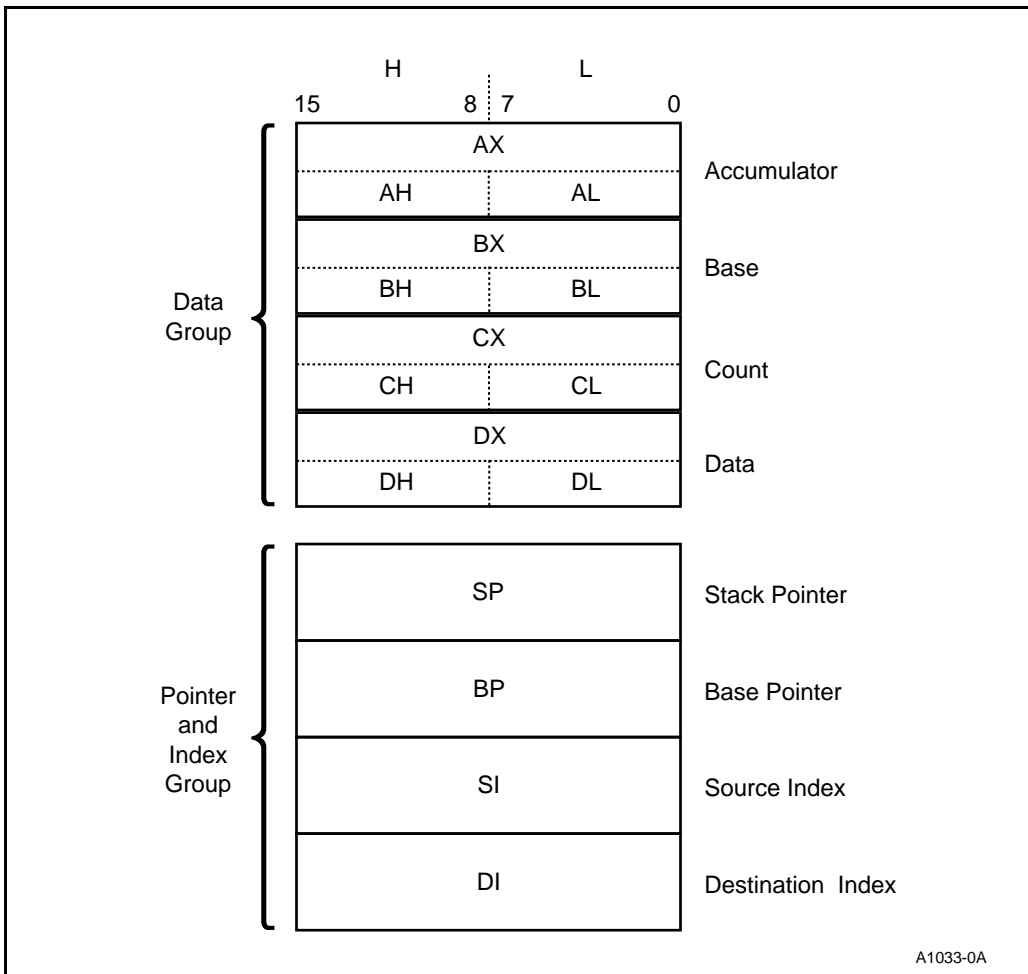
H L
15 8 7 0

Data Group

AX
AH AL
Accumulator

BX
BH BL
Base

CX
CH CL
Count

DX
DH DL
Data

Pointer and Index Group

SP
Stack Pointer

BP
Base Pointer

SI
Source Index

DI
Destination Index

A1033-0A